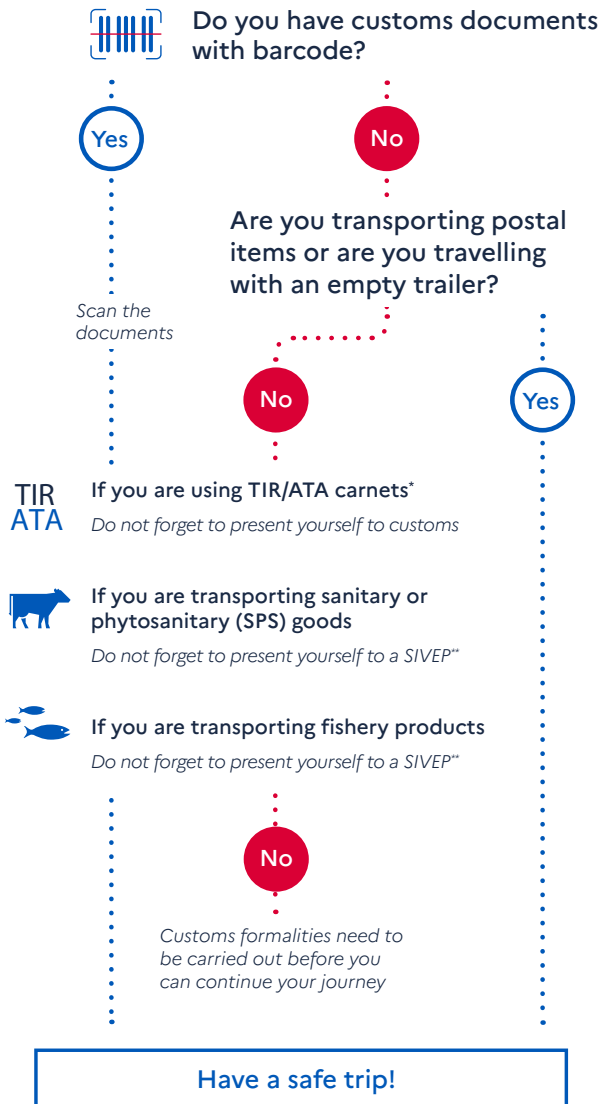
Do you have customs documents with barcode?

Yes

No

Are you transporting postal items or are you travelling with an empty trailer?

Scan the documents

No

Yes

TIR
ATA

If you are using TIR/ATA carnets*
Do not forget to present yourself to customs

If you are transporting sanitary or phytosanitary (SPS) goods
Do not forget to present yourself to a SIVEP**

If you are transporting fishery products
Do not forget to present yourself to a SIVEP**

No

Customs formalities need to be carried out before you can continue your journey

Have a safe trip!